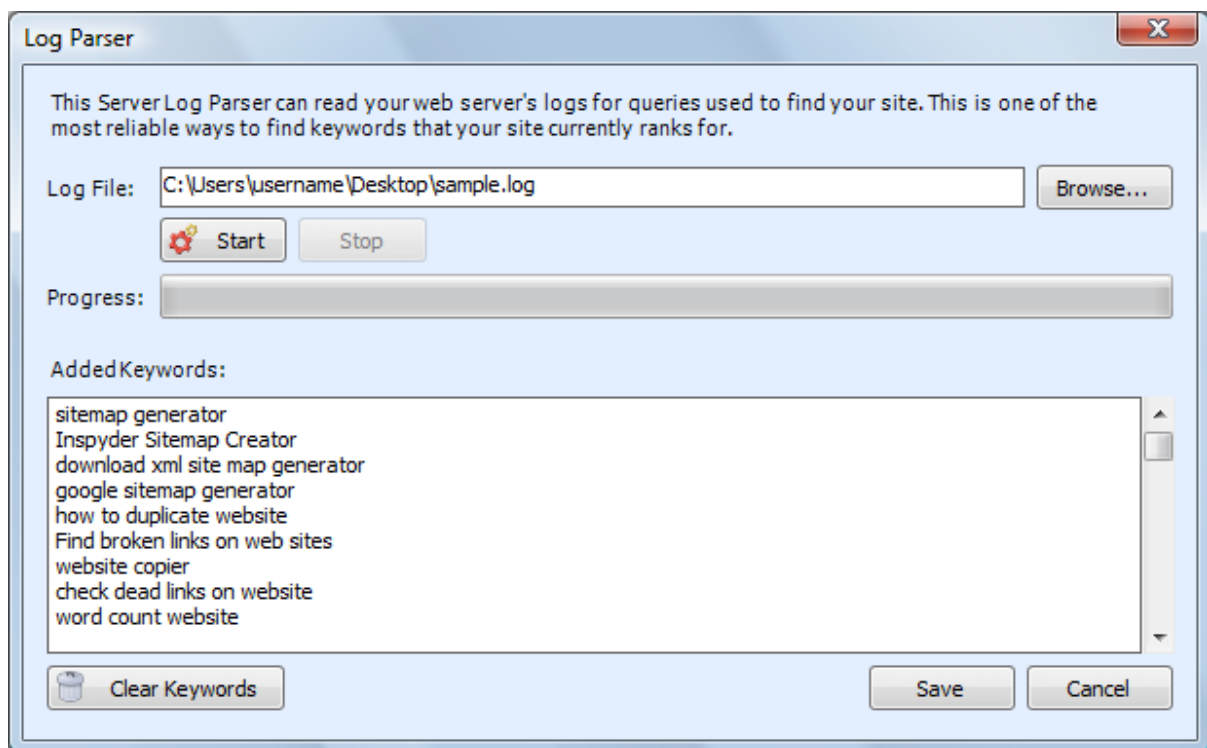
Log Parser

This Server Log Parser can read your web server's logs for queries used to find your site. This is one of the most reliable ways to find keywords that your site currently ranks for.

Log File: C:\Users\username\Desktop\sample.log Browse...

Start Stop

Progress:

AddedKeywords:

sitemap generator
Inspyder Sitemap Creator
download xml site map generator
google sitemap generator
how to duplicate website
Find broken links on web sites
website copier
check dead links on website
word count website

Clear Keywords

Save Cancel